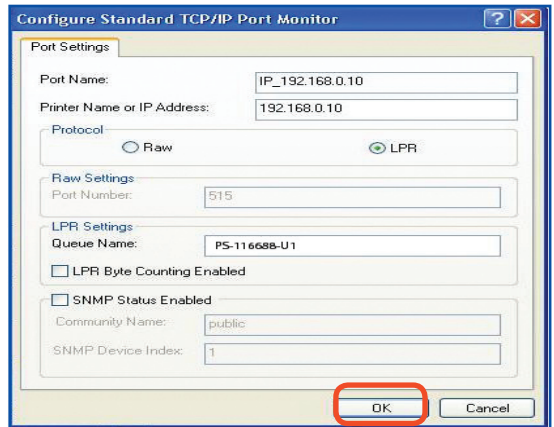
Configure Standard TCP/IP Port Monitor

Port Settings

Port Name: IP_192.168.0.10

Printer Name or IP Address: 192.168.0.10

Protocol

Raw

LPR

Raw Settings

Port Number: 515

LPR Settings

Queue Name: PS-116688-U1

LPR Byte Counting Enabled

SNMP Status Enabled

Community Name: public

SNMP Device Index: 1

OK

Cancel